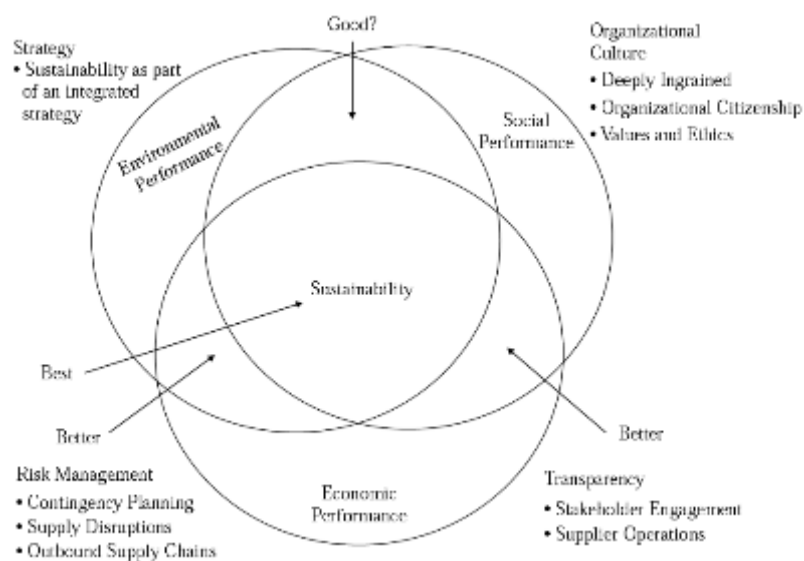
Strategy
• Sustainability as part of an integrated strategy

Good?

Organizational Culture
• Deeply Ingrained
• Organizational Citizenship
• Values and Ethics

Environmental Performance

Social Performance

Sustainability

Best

Better

Better

Risk Management
• Contingency Planning
• Supply Disruptions
• Outbound Supply Chains

Economic Performance

Transparency
• Stakeholder Engagement
• Supplier Operations